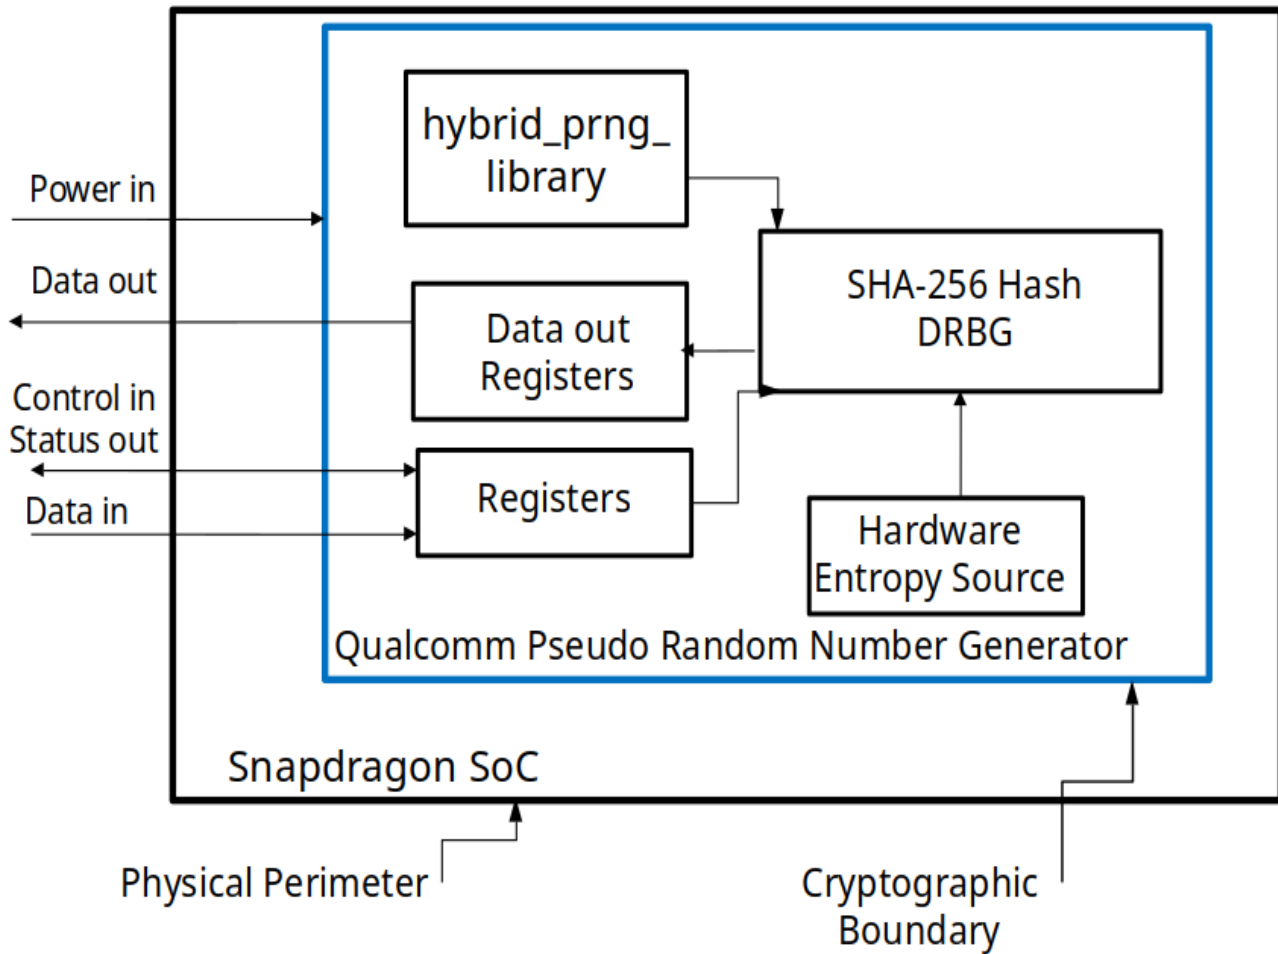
Power in

Data out

Control in
Status out

Data in

hybrid_prng_
library

SHA-256 Hash
DRBG

Data out
Registers

Registers

Hardware
Entropy Source

Qualcomm Pseudo Random Number Generator

Snapdragon SoC

Physical Perimeter

Cryptographic
Boundary